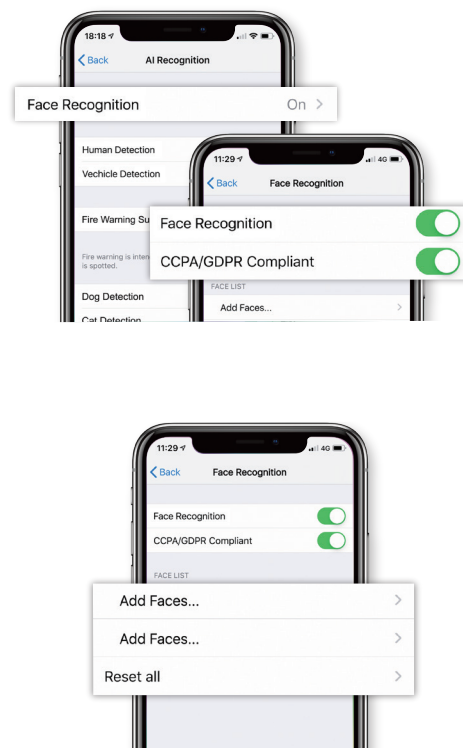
18:18
Back
AI Recognition

Face Recognition
On >

Human Detection
Vechicle Detection

Fire Warning Su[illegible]

Fire warning is inten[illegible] is spotted.

Dog Detection
Cat Detection

11:29
4G
Back
Face Recognition

Face Recognition
CCPA/GDPR Compliant

FACE LIST
Add Faces...

11:29
4G
Back
Face Recognition

Face Recognition
CCPA/GDPR Compliant

FACE LIST

Add Faces...
Add Faces...
Reset all